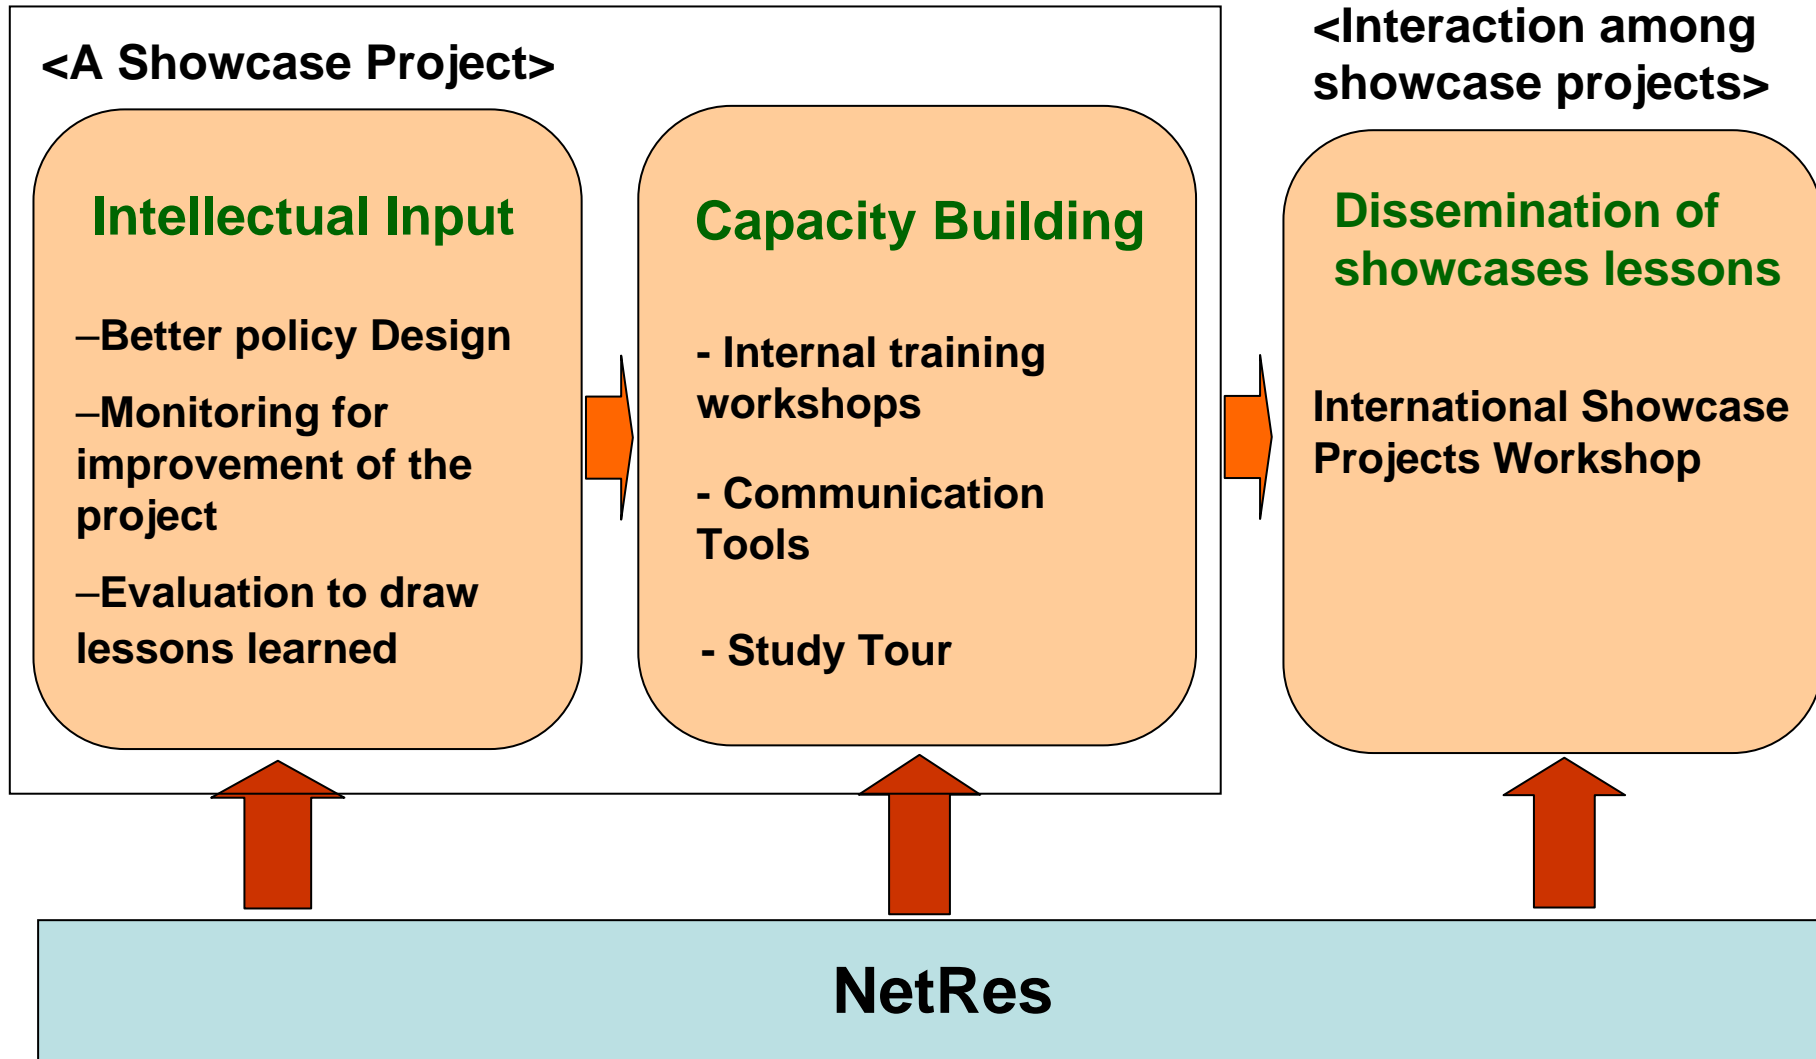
<A Showcase Project>

Intellectual Input

–Better policy Design

–Monitoring for improvement of the project

–Evaluation to draw lessons learned

Capacity Building

- Internal training workshops

- Communication Tools

- Study Tour

<Interaction among showcase projects>

Dissemination of showcases lessons

International Showcase Projects Workshop

NetRes